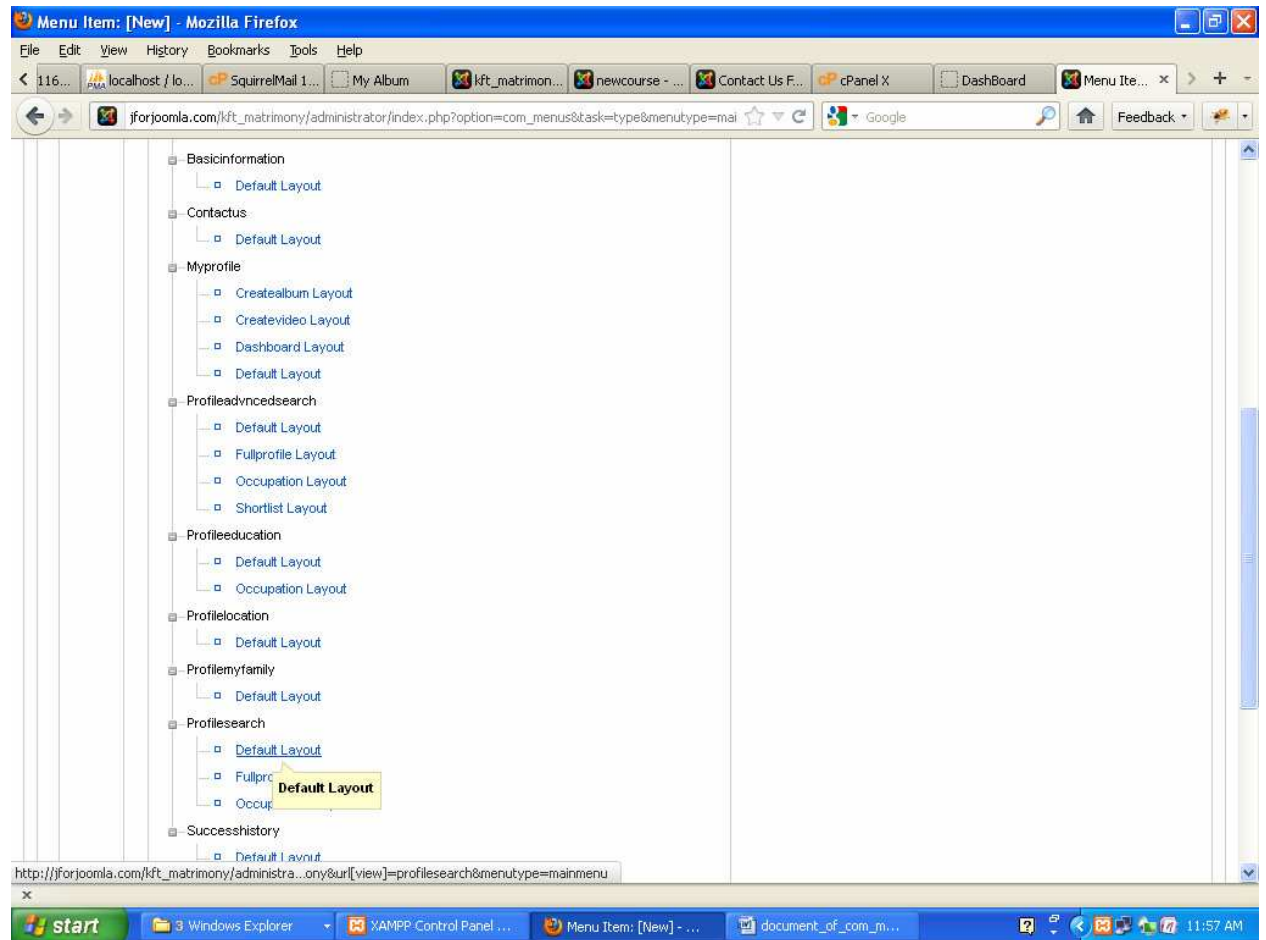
Menu Item: [New] - Mozilla Firefox

File Edit View History Bookmarks Tools Help

116... localhost / lo... SquirrelMail 1... My Album kft_matrimon... newcourse - ... Contact Us F... cPanel X DashBoard Menu Ite... ×

jforjoomla.com/kft_matrimony/administrator/index.php?option=com_menus&task=type&menutype=mai Google Feedback

Basicinformation
Default Layout
Contactus
Default Layout
Myprofile
Createalbum Layout
Createvideo Layout
Dashboard Layout
Default Layout
Profileadvncedsearch
Default Layout
Fullprofile Layout
Occupation Layout
Shortlist Layout
Profileeducation
Default Layout
Occupation Layout
Profilelocation
Default Layout
Profilemyfamily
Default Layout
Profilesearch
Default Layout
Fullpro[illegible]
Occup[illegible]
Default Layout
Successhistory
Default Layout

http://jforjoomla.com/kft_matrimony/administra...ony&url[view]=profilesearch&menutype=mainmenu

start 3 Windows Explorer XAMPP Control Panel ... Menu Item: [New] - ... document_of_com_m... 11:57 AM